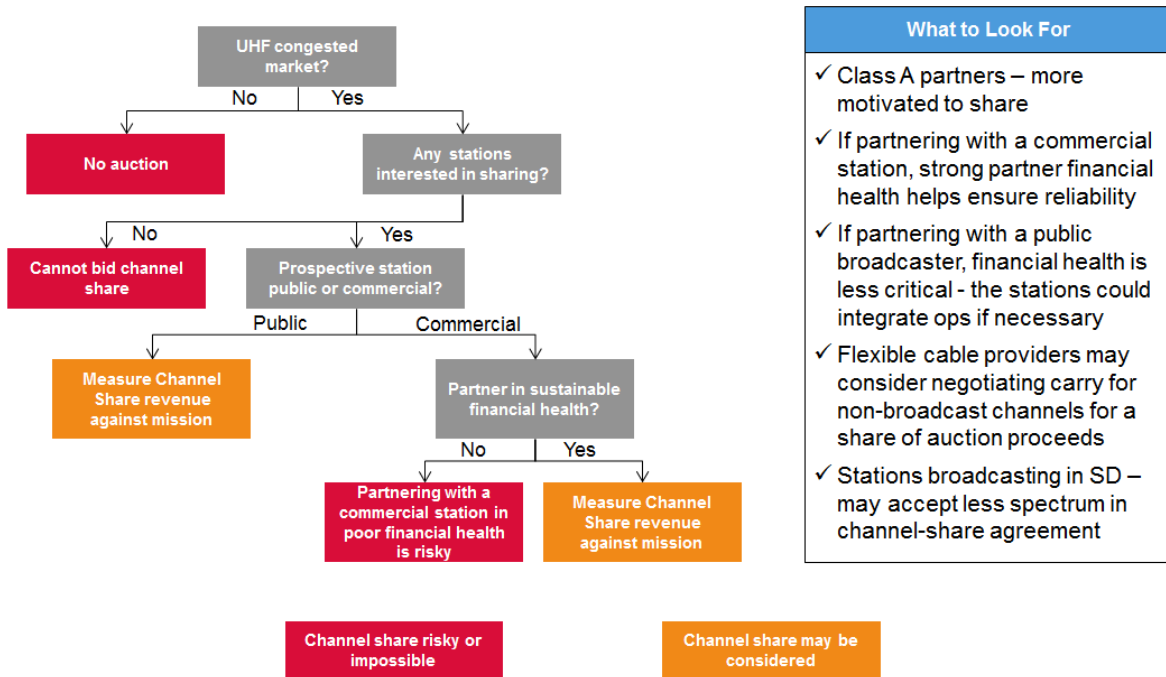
UHF congested market?

No

Yes

No auction

Any stations interested in sharing?

No

Yes

Cannot bid channel share

Prospective station public or commercial?

Public

Commercial

Measure Channel Share revenue against mission

Partner in sustainable financial health?

No

Yes

Partnering with a commercial station in poor financial health is risky

Measure Channel Share revenue against mission

Channel share risky or impossible

Channel share may be considered

What to Look For

✓ Class A partners – more motivated to share

✓ If partnering with a commercial station, strong partner financial health helps ensure reliability

✓ If partnering with a public broadcaster, financial health is less critical - the stations could integrate ops if necessary

✓ Flexible cable providers may consider negotiating carry for non-broadcast channels for a share of auction proceeds

✓ Stations broadcasting in SD – may accept less spectrum in channel-share agreement